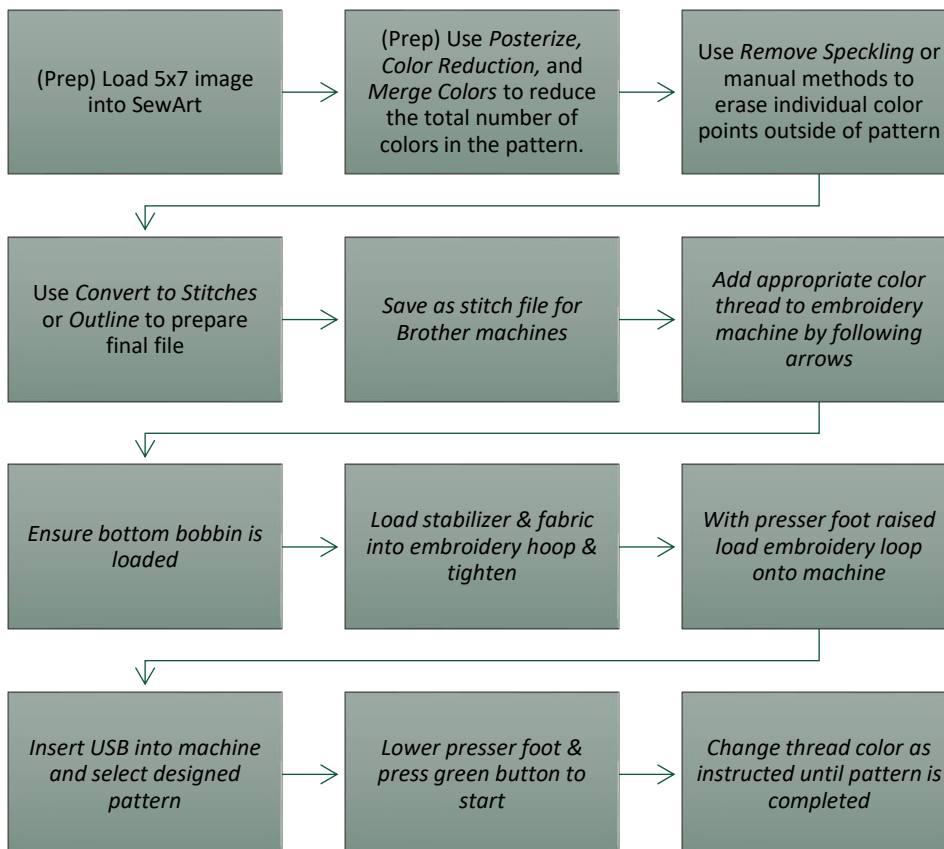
(Prep) Load 5x7 image into SewArt

(Prep) Use Posterize, Color Reduction, and Merge Colors to reduce the total number of colors in the pattern.

Use Remove Speckling or manual methods to erase individual color points outside of pattern

Use Convert to Stitches or Outline to prepare final file

Save as stitch file for Brother machines

Add appropriate color thread to embroidery machine by following arrows

Ensure bottom bobbin is loaded

Load stabilizer & fabric into embroidery hoop & tighten

With presser foot raised load embroidery loop onto machine

Insert USB into machine and select designed pattern

Lower presser foot & press green button to start

Change thread color as instructed until pattern is completed